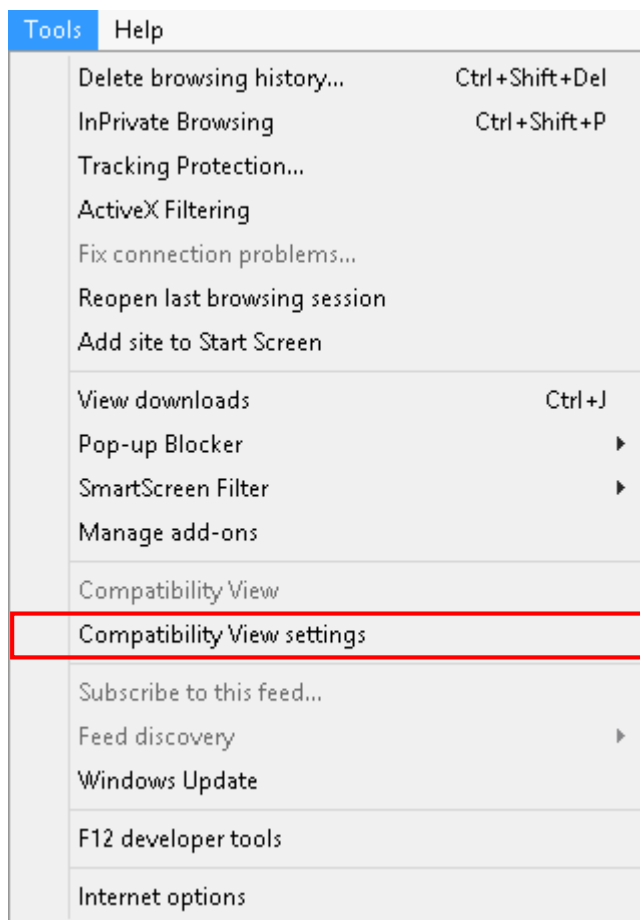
Tools Help

Delete browsing history... Ctrl+Shift+Del
InPrivate Browsing Ctrl+Shift+P
Tracking Protection...
ActiveX Filtering
Fix connection problems...
Reopen last browsing session
Add site to Start Screen

View downloads Ctrl+J
Pop-up Blocker
SmartScreen Filter
Manage add-ons

Compatibility View
Compatibility View settings

Subscribe to this feed...
Feed discovery
Windows Update

F12 developer tools

Internet options